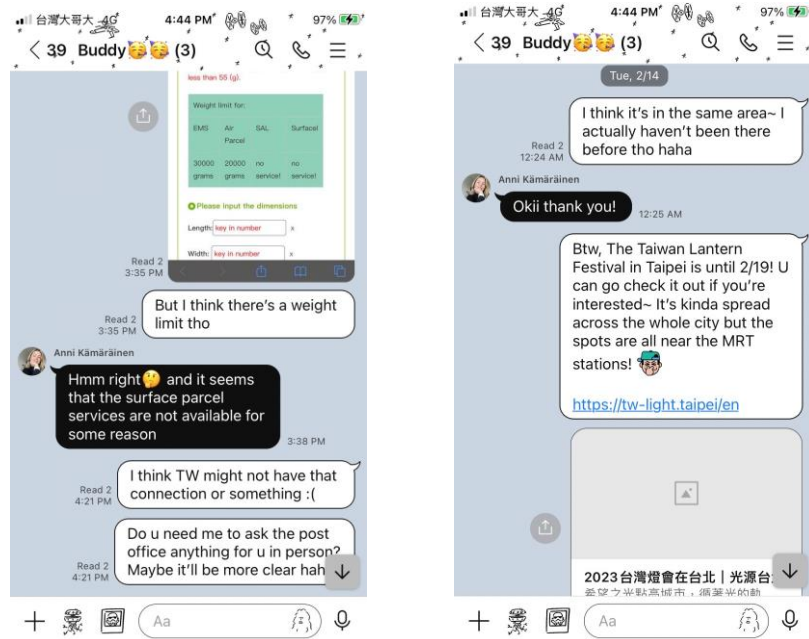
台灣大哥大 4G 4:44 PM 97%
< 39 Buddy (3)

less than 55 (g).

Weight limit for:

| EMS | Air Parcel | SAL | Surface |
|---|---|---|---|
| 30000 grams | 20000 grams | no service! | no service! |

Please input the dimensions

Length: key in number x

Width: key in number x

Read 2
3:35 PM

Read 2
3:35 PM
But I think there's a weight limit tho

Anni Kämäräinen
Hmm right and it seems that the surface parcel services are not available for some reason
3:38 PM

Read 2
4:21 PM
I think TW might not have that connection or something :(

Read 2
4:21 PM
Do u need me to ask the post office anything for u in person? Maybe it'll be more clear hah

Aa

台灣大哥大 4G 4:44 PM 97%
< 39 Buddy (3)

Tue, 2/14

Read 2
12:24 AM
I think it's in the same area~ I actually haven't been there before tho haha

Anni Kämäräinen
Okii thank you!
12:25 AM

Btw, The Taiwan Lantern Festival in Taipei is until 2/19! U can go check it out if you're interested~ It's kinda spread across the whole city but the spots are all near the MRT stations!

https://tw-light.taipei/en

2023台灣燈會在台北｜光源台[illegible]

Aa